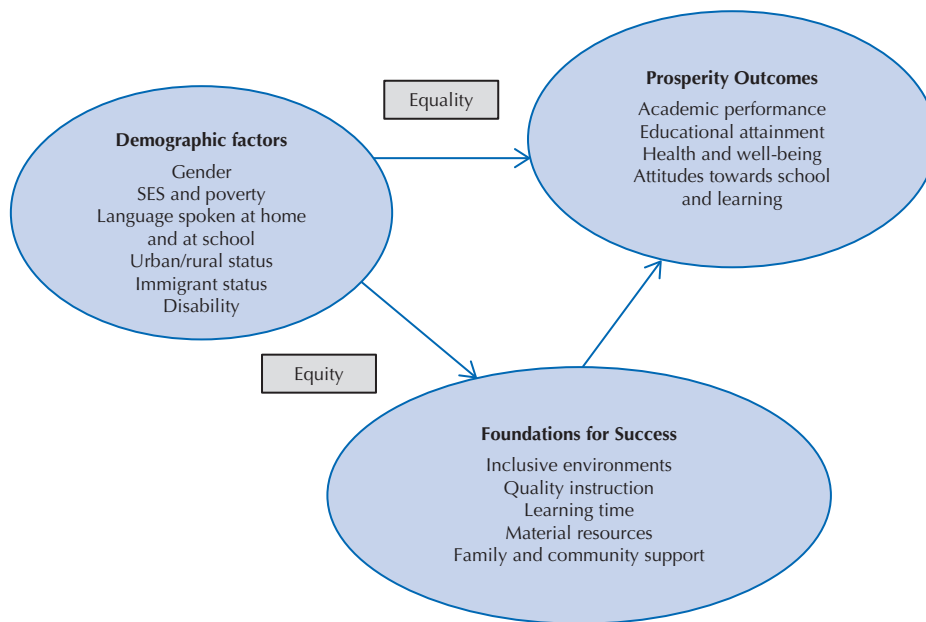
Demographic factors
Gender
SES and poverty
Language spoken at home and at school
Urban/rural status
Immigrant status
Disability

Equality

Prosperity Outcomes
Academic performance
Educational attainment
Health and well-being
Attitudes towards school and learning

Equity

Foundations for Success
Inclusive environments
Quality instruction
Learning time
Material resources
Family and community support